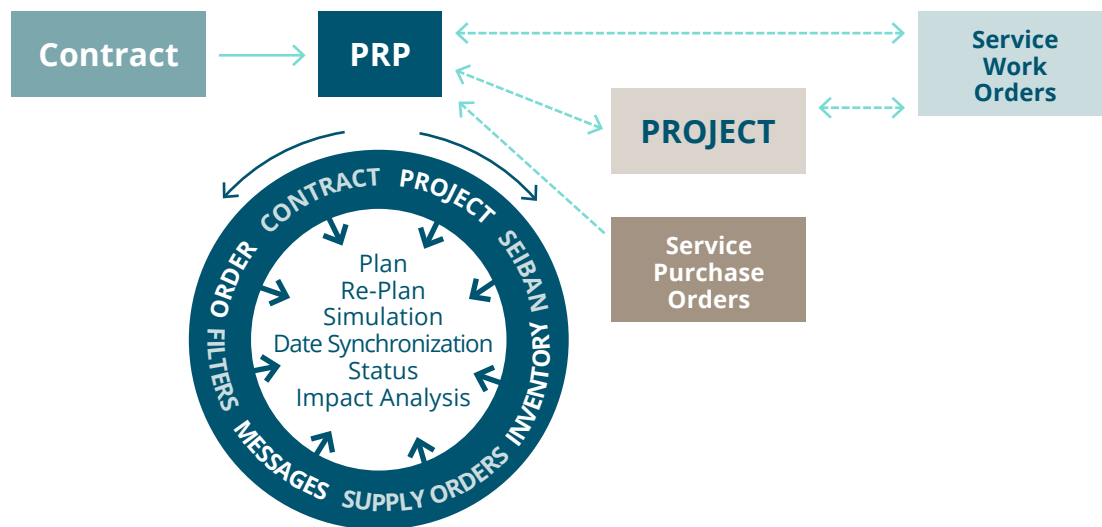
Contract

PRP

Service Work Orders

PROJECT

Service Purchase Orders

CONTRACT PROJECT SEIBAN INVENTORY SUPPLY ORDERS MESSAGES FILTERS ORDER

Plan
Re-Plan
Simulation
Date Synchronization
Status
Impact Analysis